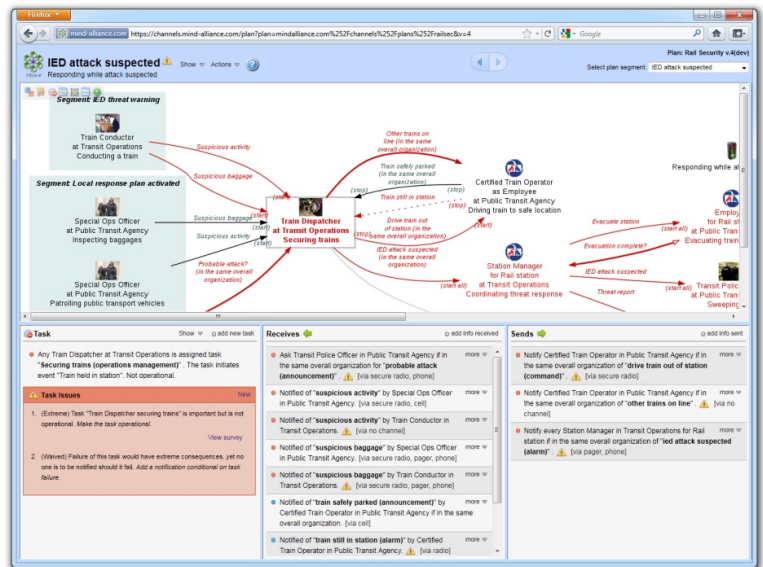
Firefox

mind-alliance.com https://channels.mind-alliance.com/plan?plan=mindalliance.com%252Fchannels%252Fplans%252Frailsec&v=4

Google

IED attack suspected
Show Actions
Responding while attack suspected

Plan: Rail Security v.4(dev)
Select plan segment: IED attack suspected

Segment: IED threat warning

Train Conductor at Transit Operations Conducting a train

Segment: Local response plan activated

Special Ops Officer at Public Transit Agency Inspecting baggages

Special Ops Officer at Public Transit Agency Patroling public transport vehicles

Suspicious activity
Suspicious baggage
Suspicious baggage
Suspicious activity
Probable attack? (in the same overall organization)

Train Dispatcher at Transit Operations Securing trains

Other trains on line (in the same overall organization)
Train safely parked (in the same overall organization)
Train still in station
Drive train out of station (in the same overall organization)
IED attack suspected (in the same overall organization)

(start) (stop) (start) (start) (start) (stop) (stop) (stop) (start) (start all) (start all) (start all)

Certified Train Operator as Employee at Public Transit Agency Driving train to safe location

Station Manager for Rail station at Transit Operations Coordinating threat response

Evacuate station
Evacuation complete?
IED attack suspected
Threat report

Responding while at
Employ for Rail st at Public Tran Evacuating train
Transit Polic at Public Tran Sweeping

Task
Show add new task
Any Train Dispatcher at Transit Operations is assigned task "Securing trains (operations management)". The task initiates event "Train held in station". Not operational.

Task Issues
New
1. (Extreme) Task "Train Dispatcher securing trains" is important but is not operational. Make the task operational.
View survey
2. (Waived) Failure of this task would have extreme consequences, yet no one is to be notified should it fail. Add a notification conditional on task failure.

Receives
add info received
Ask Transit Police Officer in Public Transit Agency if in the same overall organization for "probable attack (announcement)". [via secure radio, phone] more
Notified of "suspicious activity" by Special Ops Officer in Public Transit Agency. [via secure radio, cell] more
Notified of "suspicious activity" by Train Conductor in Transit Operations. [via no channel] more
Notified of "suspicious baggage" by Special Ops Officer in Public Transit Agency. [via secure radio, pager, phone] more
Notified of "suspicious baggage" by Train Conductor in Transit Operations. [via secure radio, pager, phone] more
Notified of "train safely parked (announcement)" by Certified Train Operator in Public Transit Agency if in the same overall organization. [via cell] more
Notified of "train still in station (alarm)" by Certified Train Operator in Public Transit Agency. [via radio] more

Sends
add info sent
Notify Certified Train Operator in Public Transit Agency if in the same overall organization of "drive train out of station (command)". [via secure radio] more
Notify Certified Train Operator in Public Transit Agency if in the same overall organization of "other trains on line". [via no channel] more
Notify every Station Manager in Transit Operations for Rail station if in the same overall organization of "ied attack suspected (alarm)". [via pager, phone] more